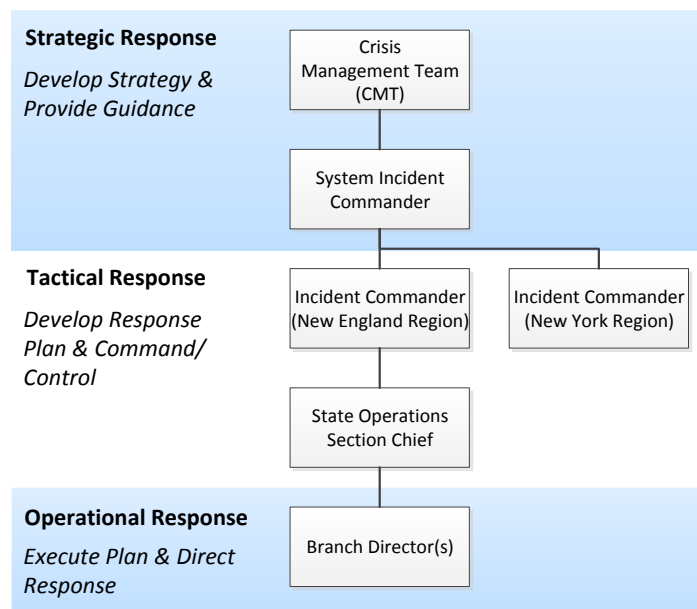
**Strategic Response**

*Develop Strategy & Provide Guidance*

Crisis Management Team (CMT)

System Incident Commander

**Tactical Response**

*Develop Response Plan & Command/ Control*

Incident Commander (New England Region)

Incident Commander (New York Region)

State Operations Section Chief

**Operational Response**

*Execute Plan & Direct Response*

Branch Director(s)